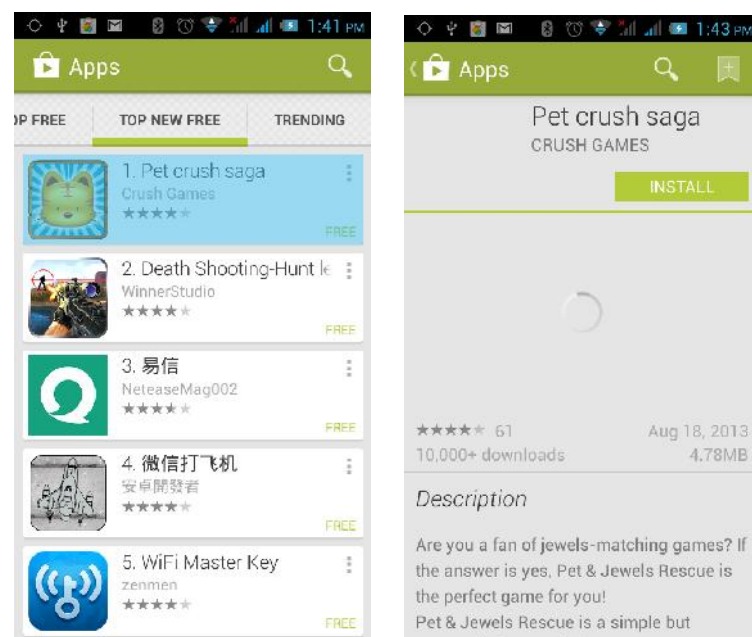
1:41 PM

Apps

OP FREE | TOP NEW FREE | TRENDING

1. Pet crush saga
Crush Games
FREE

2. Death Shooting-Hunt le
WinnerStudio
FREE

3. 易信
NeteaseMag002
FREE

4. 微信打飞机
安卓開發者
FREE

5. WiFi Master Key
zenmen
FREE

1:43 PM

Apps

Pet crush saga
CRUSH GAMES

INSTALL

61
10,000+ downloads
Aug 18, 2013
4.78MB

Description

Are you a fan of jewels-matching games? If the answer is yes, Pet & Jewels Rescue is the perfect game for you!
Pet & Jewels Rescue is a simple but